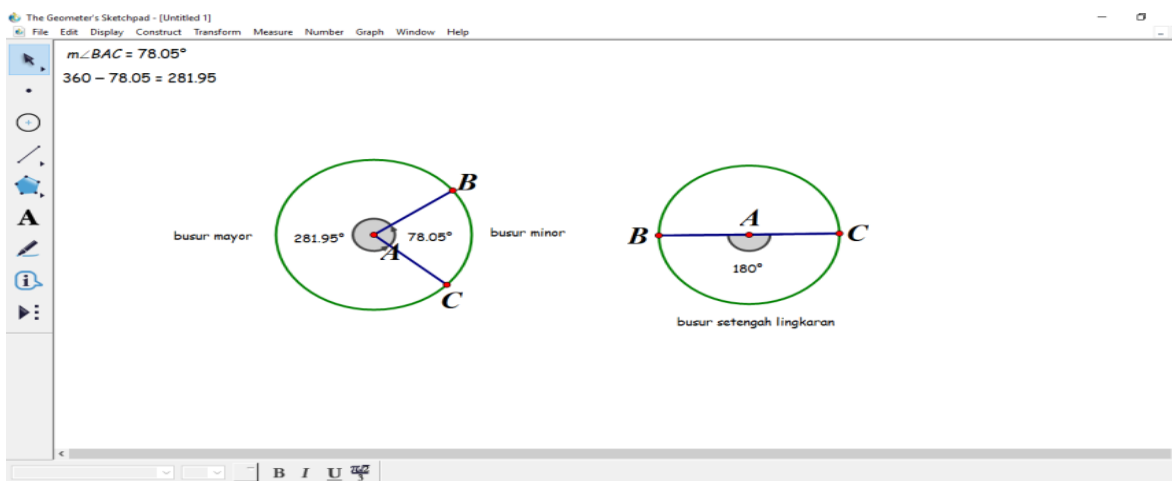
The Geometer's Sketchpad - [Untitled 1]

File Edit Display Construct Transform Measure Number Graph Window Help

$m\angle BAC$ = 78.05°

360 − 78.05 = 281.95

B

busur mayor

281.95°

78.05°

A

busur minor

C

A

B

C

180°

busur setengah lingkaran

B I U